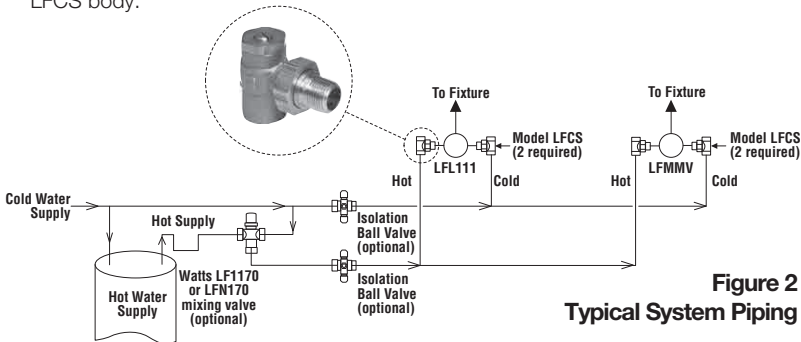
LFCS body.

To Fixture

Model LFCS (2 required)

LFL111

Hot

Cold

To Fixture

Model LFCS (2 required)

LFMMV

Hot

Cold

Cold Water Supply

Hot Supply

Isolation Ball Valve (optional)

Isolation Ball Valve (optional)

Hot Water Supply

Watts LF1170 or LFN170 mixing valve (optional)

Figure 2
Typical System Piping